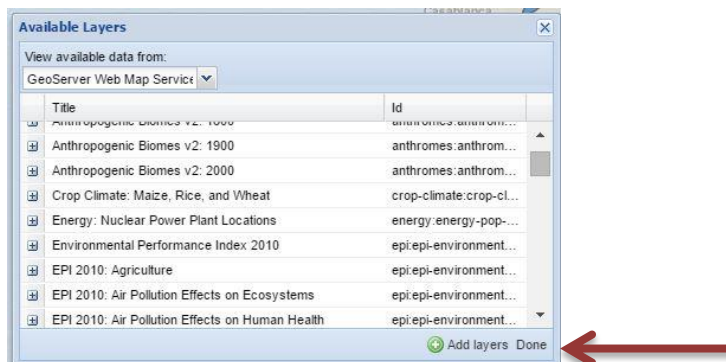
Casablanca

Available Layers

View available data from:

GeoServer Web Map Service

| Title | Id |
|---|---|
| Anthropogenic Biomes v2: 1800 | anthromes:anthrom... |
| Anthropogenic Biomes v2: 1900 | anthromes:anthrom... |
| Anthropogenic Biomes v2: 2000 | anthromes:anthrom... |
| Crop Climate: Maize, Rice, and Wheat | crop-climate:crop-cl... |
| Energy: Nuclear Power Plant Locations | energy:energy-pop-... |
| Environmental Performance Index 2010 | epi:epi-environment... |
| EPI 2010: Agriculture | epi:epi-environment... |
| EPI 2010: Air Pollution Effects on Ecosystems | epi:epi-environment... |
| EPI 2010: Air Pollution Effects on Human Health | epi:epi-environment... |

Add layers Done